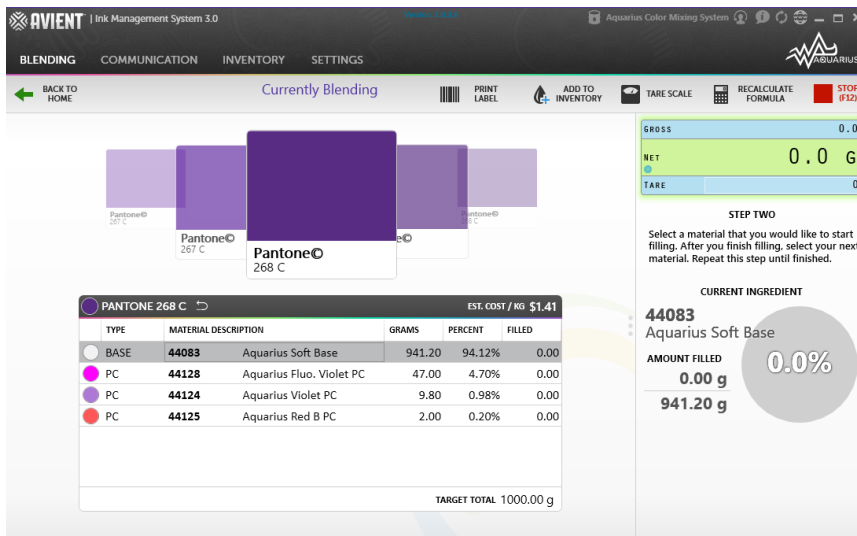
AVIENT | Ink Management System 3.0

Aquarius Color Mixing System

BLENDING COMMUNICATION INVENTORY SETTINGS

AQUARIUS

BACK TO HOME

Currently Blending

PRINT LABEL

ADD TO INVENTORY

TARE SCALE

RECALCULATE FORMULA

STOP (F12)

Pantone© 267 C

Pantone© 267 C

Pantone© 268 C

Pantone©

Pantone©

PANTONE 268 C

EST. COST / KG $1.41

| TYPE | MATERIAL DESCRIPTION | | GRAMS | PERCENT | FILLED |
|---|---|---|---|---|---|
| BASE | 44083 | Aquarius Soft Base | 941.20 | 94.12% | 0.00 |
| PC | 44128 | Aquarius Fluo. Violet PC | 47.00 | 4.70% | 0.00 |
| PC | 44124 | Aquarius Violet PC | 9.80 | 0.98% | 0.00 |
| PC | 44125 | Aquarius Red B PC | 2.00 | 0.20% | 0.00 |

TARGET TOTAL 1000.00 g

GROSS 0.0

NET 0.0 G

TARE 0

STEP TWO

Select a material that you would like to start filling. After you finish filling, select your next material. Repeat this step until finished.

CURRENT INGREDIENT

44083
Aquarius Soft Base

AMOUNT FILLED
0.00 g
941.20 g

0.0%